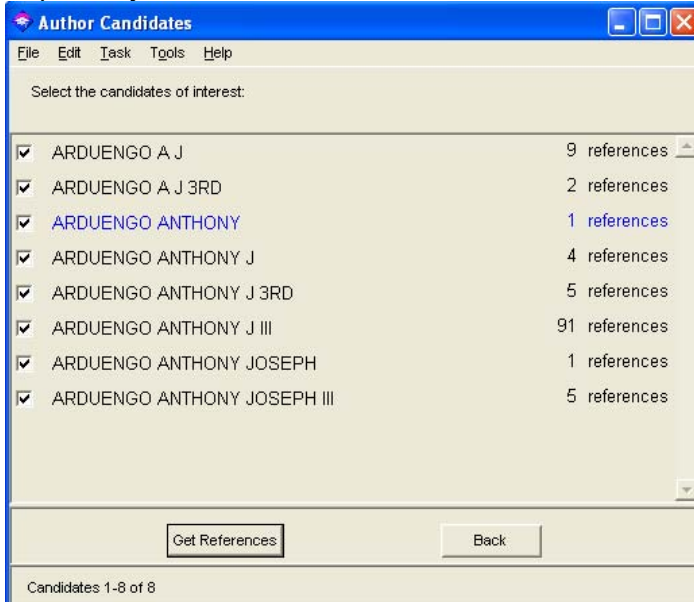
Author Candidates

File Edit Task Tools Help

Select the candidates of interest:

| | | |
|---|---|---|
| ☑ | ARDUENGO A J | 9 references |
| ☑ | ARDUENGO A J 3RD | 2 references |
| ☑ | ARDUENGO ANTHONY | 1 references |
| ☑ | ARDUENGO ANTHONY J | 4 references |
| ☑ | ARDUENGO ANTHONY J 3RD | 5 references |
| ☑ | ARDUENGO ANTHONY J III | 91 references |
| ☑ | ARDUENGO ANTHONY JOSEPH | 1 references |
| ☑ | ARDUENGO ANTHONY JOSEPH III | 5 references |

Get References

Back

Candidates 1-8 of 8